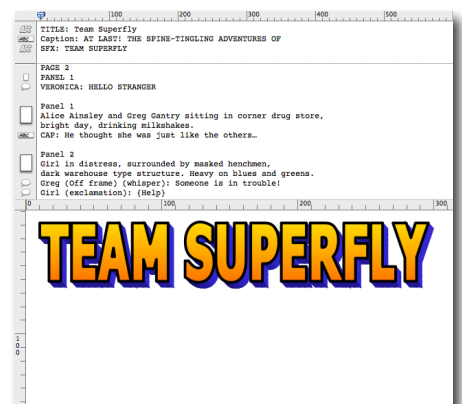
|100 |200 |300 |400 |500

TITLE: Team Superfly
Caption: AT LAST! THE SPINE-TINGLING ADVENTURES OF
SFX: TEAM SUPERFLY

PAGE 2
PANEL 1
VERONICA: HELLO STRANGER

Panel 1
Alice Ainsley and Greg Gantry sitting in corner drug store, bright day, drinking milkshakes.
CAP: He thought she was just like the others…

Panel 2
Girl in distress, surrounded by masked henchmen, dark warehouse type structure. Heavy on blues and greens.
Greg (Off frame) (whisper): Someone is in trouble!
Girl (exclamation): (Help)

0 |100 |200 |300

TEAM SUPERFLY

100